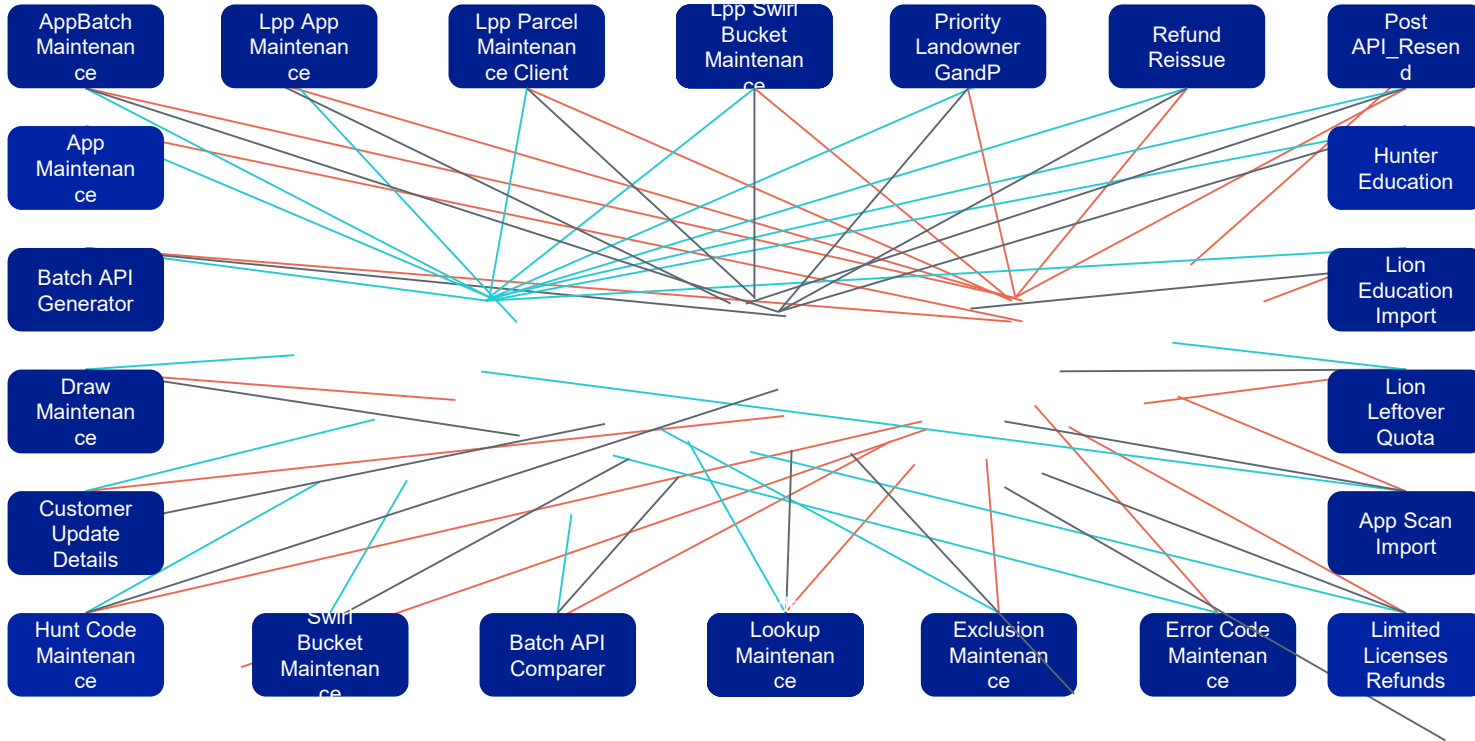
AppBatch Maintenance

Lpp App Maintenance

Lpp Parcel Maintenance Client

Lpp Swirl Bucket Maintenance

Priority Landowner GandP

Refund Reissue

Post API_Resend

App Maintenance

Hunter Education

Batch API Generator

Lion Education Import

Draw Maintenance

Lion Leftover Quota

Customer Update Details

App Scan Import

Hunt Code Maintenance

Swirl Bucket Maintenance

Batch API Comparer

Lookup Maintenance

Exclusion Maintenance

Error Code Maintenance

Limited Licenses Refunds